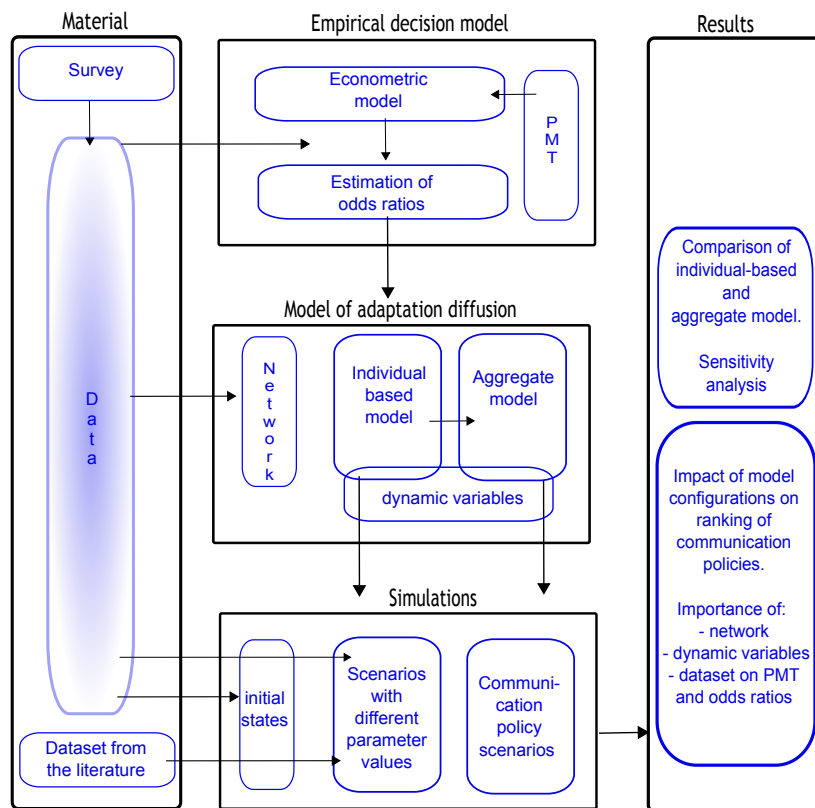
Material

Survey

Data

Dataset from the literature

Empirical decision model

Econometric model

PMT

Estimation of odds ratios

Model of adaptation diffusion

Network

Individual based model

Aggregate model

dynamic variables

Simulations

initial states

Scenarios with different parameter values

Communication policy scenarios

Results

Comparison of individual-based and aggregate model.

Sensitivity analysis

Impact of model configurations on ranking of communication policies.

Importance of:
- network
- dynamic variables
- dataset on PMT and odds ratios